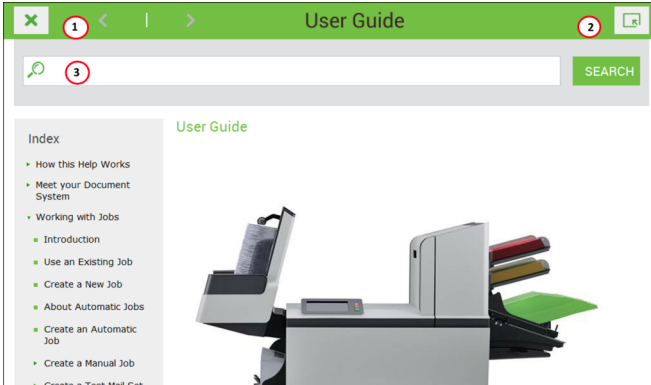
1 User Guide 2

3 SEARCH

Index

How this Help Works

Meet your Document System

Working with Jobs

Introduction

Use an Existing Job

Create a New Job

About Automatic Jobs

Create an Automatic Job

Create a Manual Job

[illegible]

User Guide